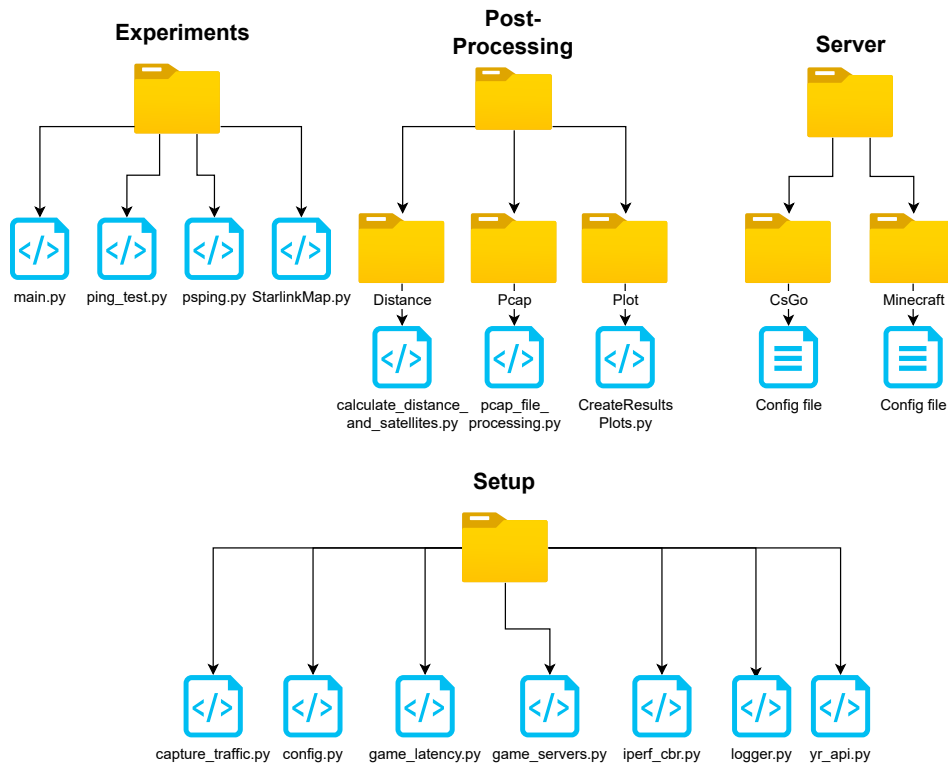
Experiments

main.py ping_test.py psping.py StarlinkMap.py

Post-Processing

Distance Pcap Plot

calculate_distance_and_satellites.py pcap_file_processing.py CreateResultsPlots.py

Server

CsGo Minecraft

Config file Config file

Setup

capture_traffic.py config.py game_latency.py game_servers.py iperf_cbr.py logger.py yr_api.py